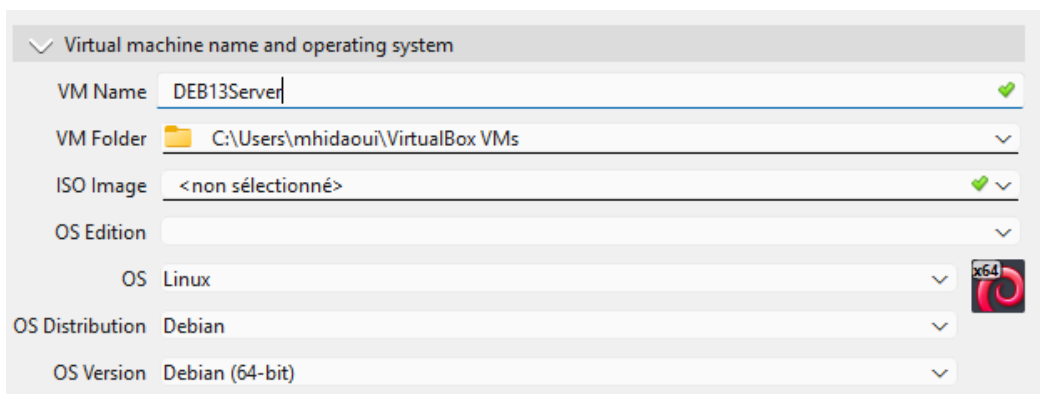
Virtual machine name and operating system

VM Name DEB13Server

VM Folder C:\Users\mhidaoui\VirtualBox VMs

ISO Image <non sélectionné>

OS Edition

OS Linux

x64

OS Distribution Debian

OS Version Debian (64-bit)